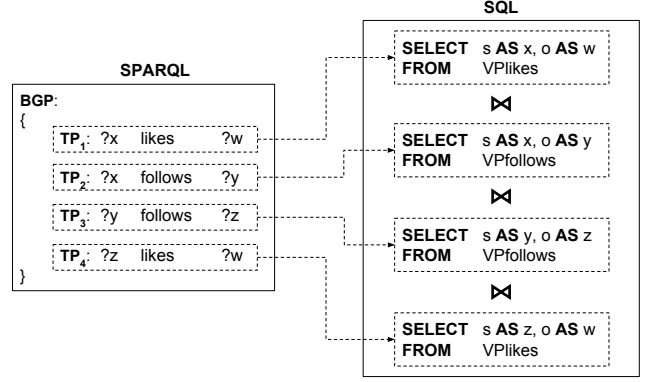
SPARQL

BGP:
{
$TP_1$: ?x likes ?w
$TP_2$: ?x follows ?y
$TP_3$: ?y follows ?z
$TP_4$: ?z likes ?w
}

SQL

SELECT s AS x, o AS w
FROM VPlikes

⋈

SELECT s AS x, o AS y
FROM VPfollows

⋈

SELECT s AS y, o AS z
FROM VPfollows

⋈

SELECT s AS z, o AS w
FROM VPlikes